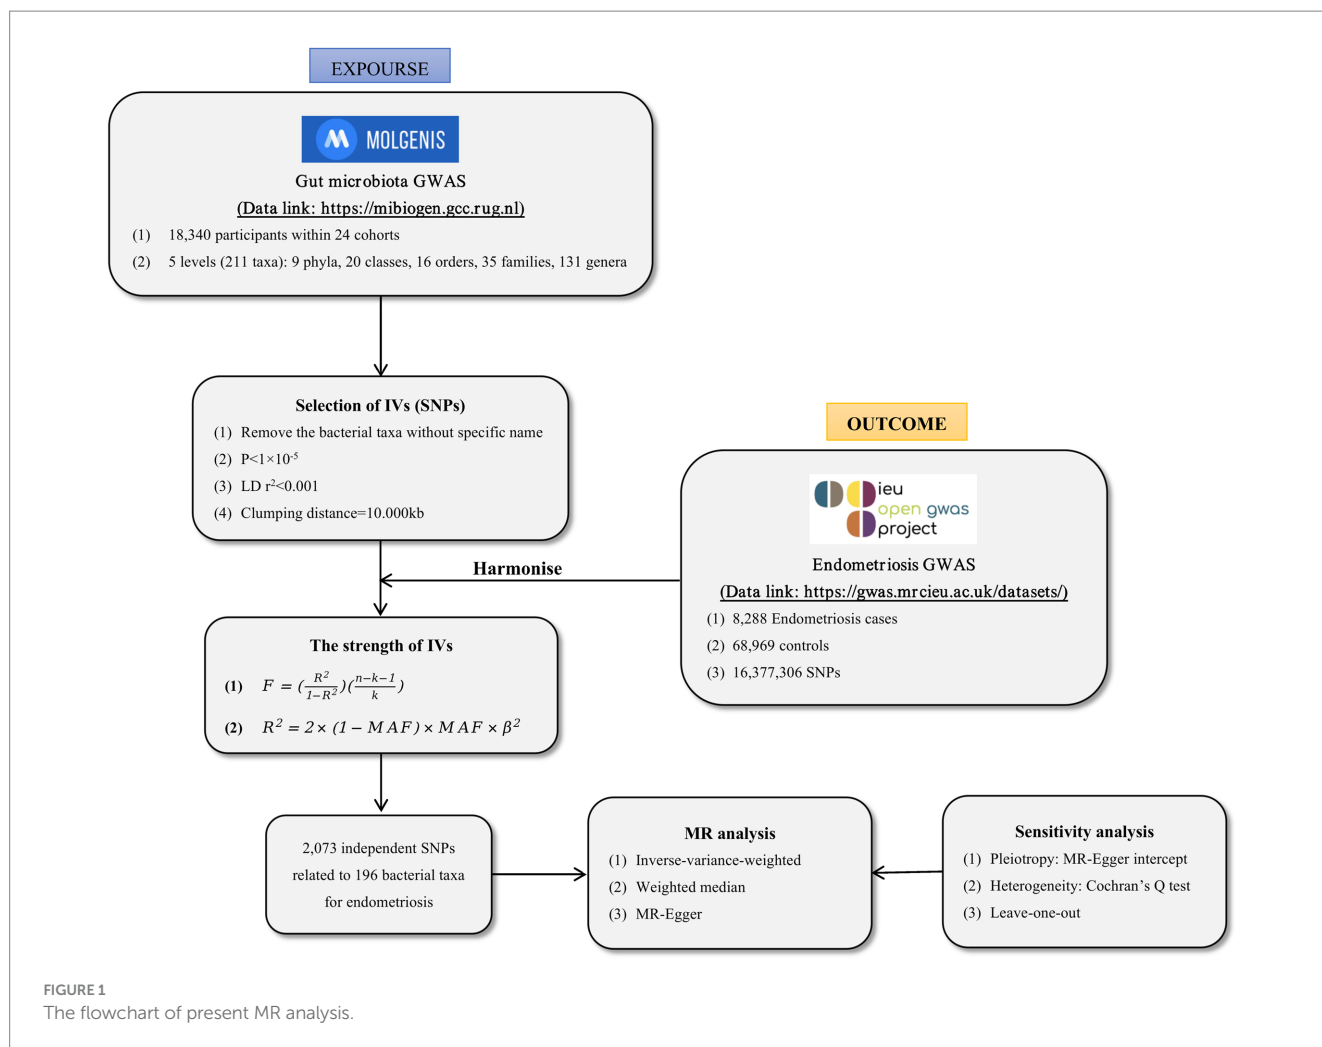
EXPOURSE

MOLGENIS

Gut microbiota GWAS
(Data link: https://mibiogen.gcc.rug.nl)
(1) 18,340 participants within 24 cohorts
(2) 5 levels (211 taxa): 9 phyla, 20 classes, 16 orders, 35 families, 131 genera

Selection of IVs (SNPs)
(1) Remove the bacterial taxa without specific name
(2) P<1×10$^{-5}$
(3) LD r$^2$<0.001
(4) Clumping distance=10.000kb

OUTCOME

ieu open gwas project

Endometriosis GWAS
(Data link: https://gwas.mrcieu.ac.uk/datasets/)
(1) 8,288 Endometriosis cases
(2) 68,969 controls
(3) 16,377,306 SNPs

Harmonise

The strength of IVs
(1) $F = (\frac{R^2}{1-R^2})(\frac{n-k-1}{k})$
(2) $R^2 = 2 \times (1 - MAF) \times MAF \times \beta^2$

2,073 independent SNPs related to 196 bacterial taxa for endometriosis

MR analysis
(1) Inverse-variance-weighted
(2) Weighted median
(3) MR-Egger

Sensitivity analysis
(1) Pleiotropy: MR-Egger intercept
(2) Heterogeneity: Cochran's Q test
(3) Leave-one-out

FIGURE 1
The flowchart of present MR analysis.